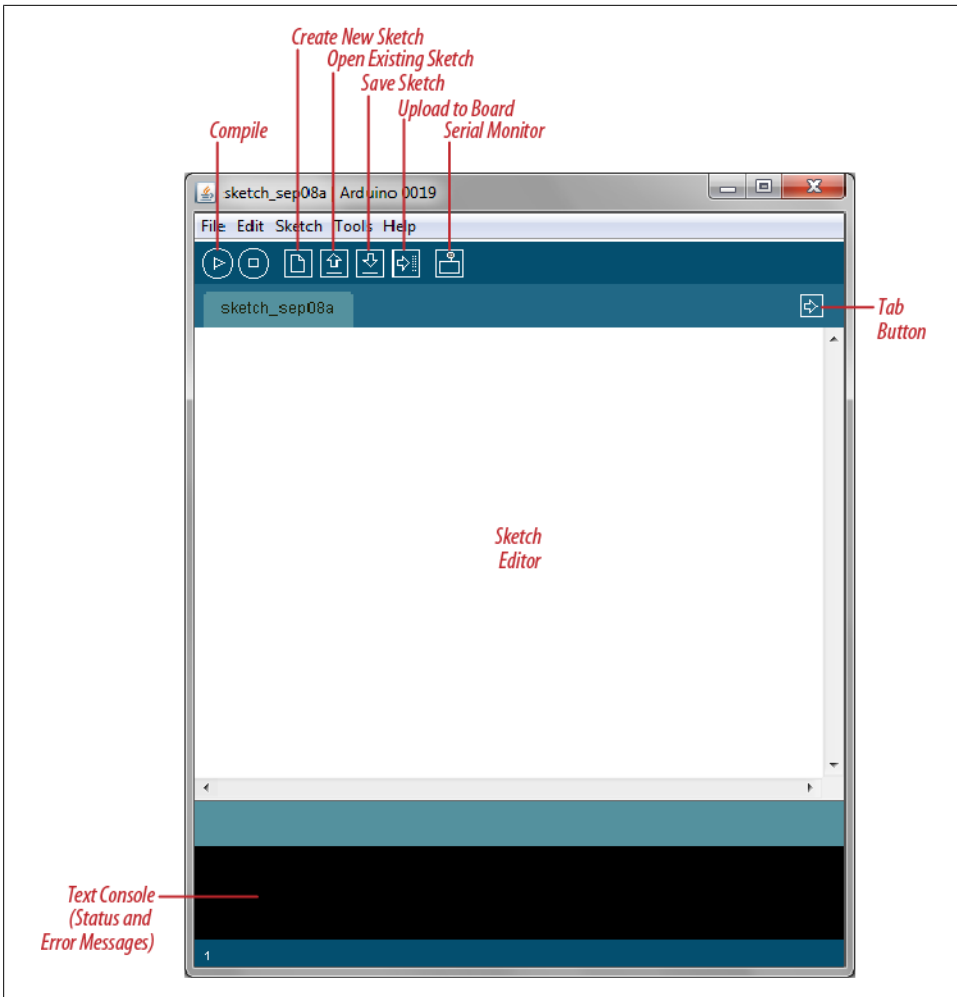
Create New Sketch
Open Existing Sketch
Save Sketch
Upload to Board
Serial Monitor
Compile

sketch_sep08a | Arduino 0019

File Edit Sketch Tools Help

sketch_sep08a

Tab Button

Sketch Editor

Text Console (Status and Error Messages)

1